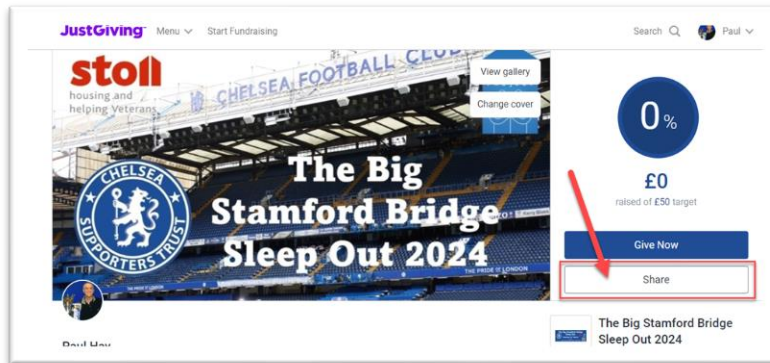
JustGiving Menu Start Fundraising Search Paul

stoll housing and helping Veterans

CHELSEA FOOTBALL CLUB

View gallery

Change cover

CHELSEA SUPPORTERS TRUST

The Big Stamford Bridge Sleep Out 2024

THE PRIDE OF LONDON

0%

£0

raised of £50 target

Give Now

Share

The Big Stamford Bridge Sleep Out 2024

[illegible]